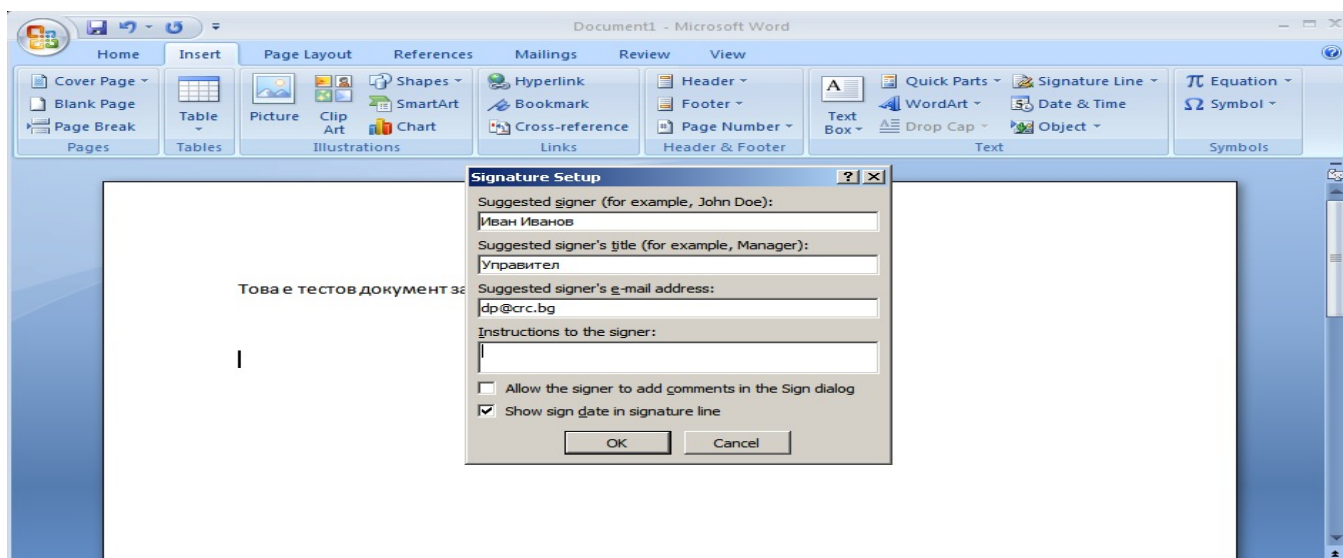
Document1 - Microsoft Word

Home Insert Page Layout References Mailings Review View

Cover Page
Blank Page
Page Break
Pages

Table
Tables

Picture Clip Art Shapes SmartArt Chart
Illustrations

Hyperlink
Bookmark
Cross-reference
Links

Header
Footer
Page Number
Header & Footer

Text Box
Quick Parts
WordArt
Drop Cap
Signature Line
Date & Time
Object
Text

$\pi$ Equation
$\Omega$ Symbol
Symbols

Това е тестов документ за

Signature Setup ? X

Suggested signer (for example, John Doe):
Иван Иванов
Suggested signer's title (for example, Manager):
Управител
Suggested signer's e-mail address:
dp@crc.bg
Instructions to the signer:

Allow the signer to add comments in the Sign dialog
Show sign date in signature line

OK Cancel